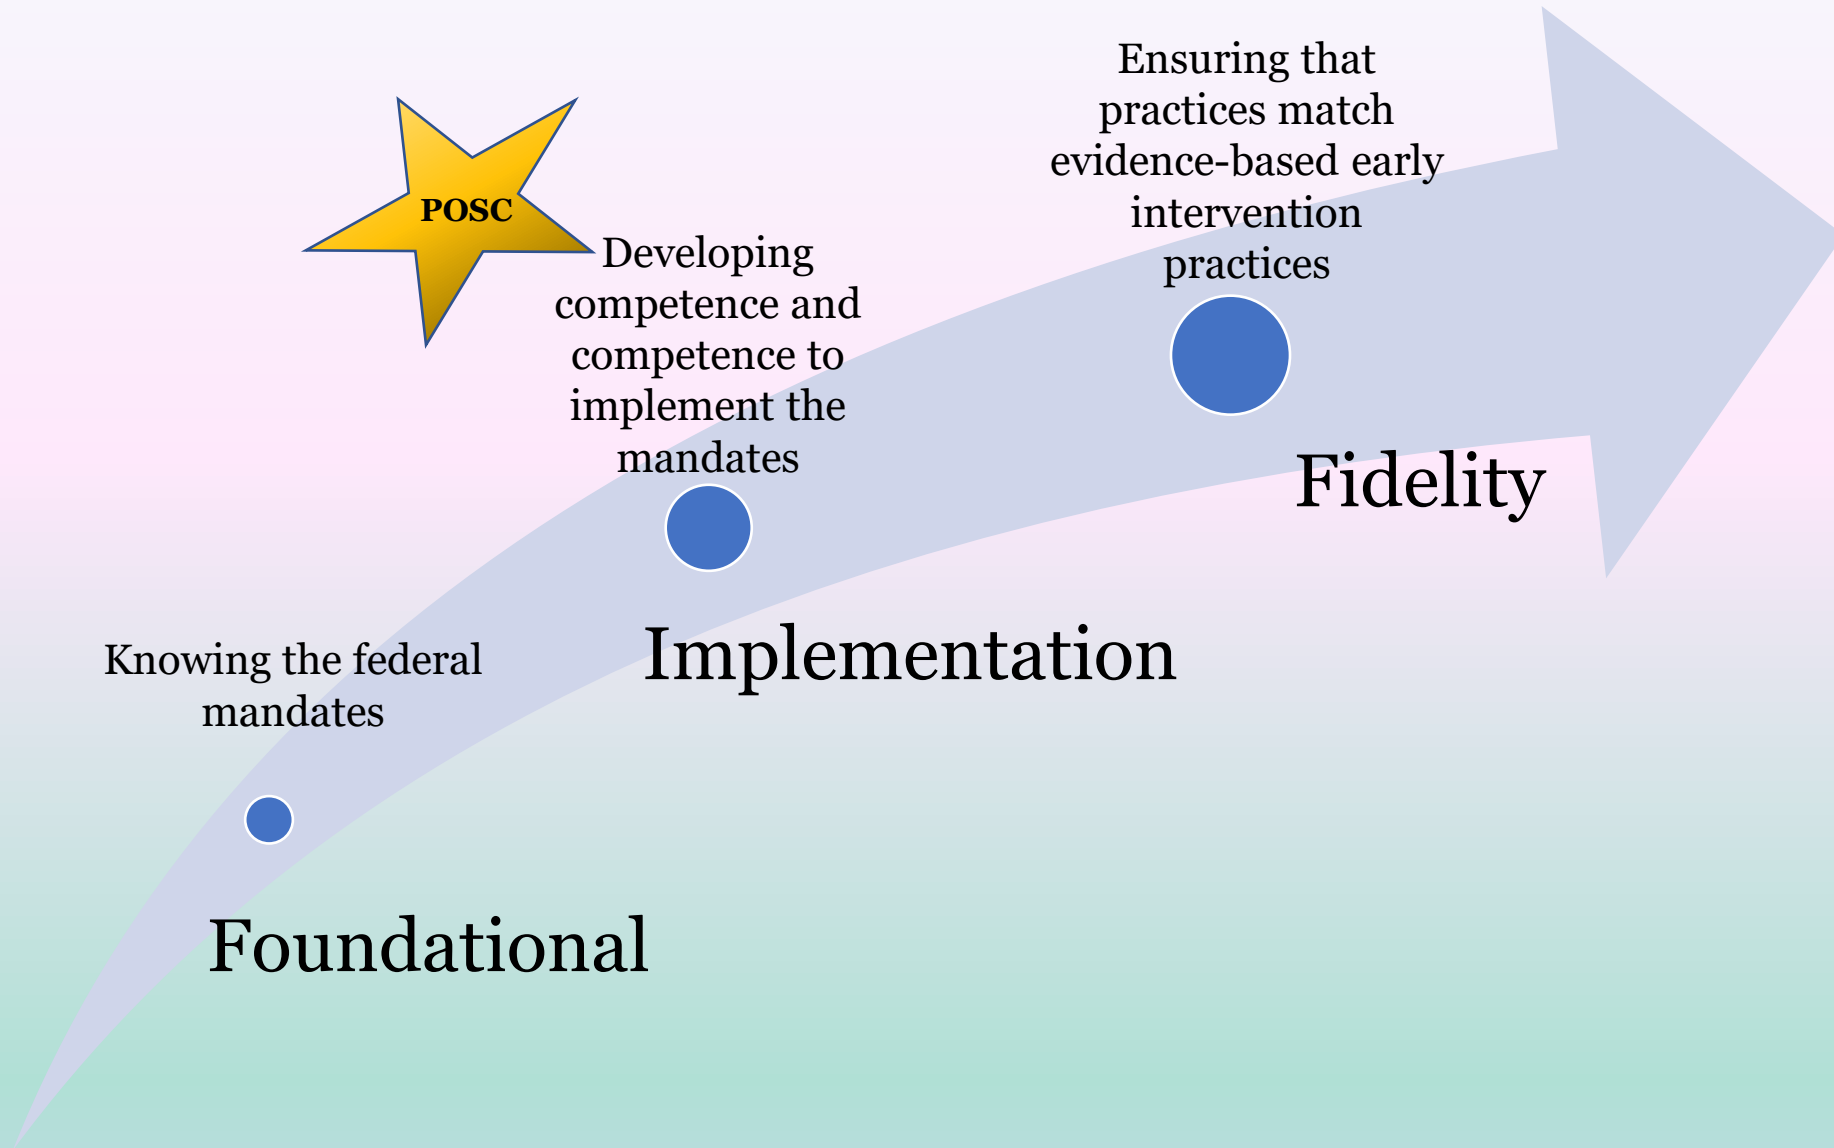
Ensuring that practices match evidence-based early intervention practices

POSC

Developing competence and competence to implement the mandates

Fidelity

Implementation

Knowing the federal mandates

Foundational